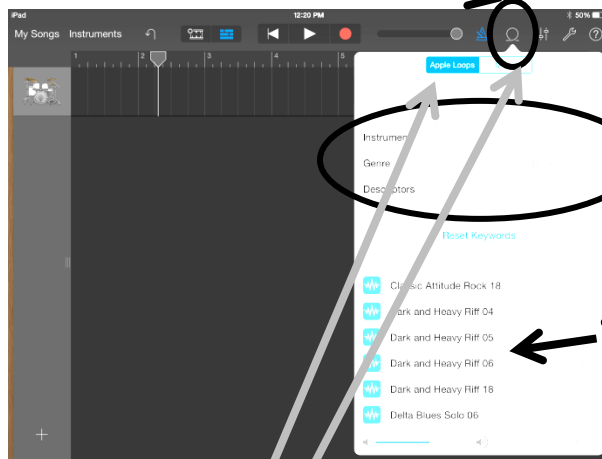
iPad
12:20 PM
50%
My Songs
Instruments
1
2
3
4
5
Apple Loops
Instrume
Genre
Descriptors
Reset Keywords
Classic Attitude Rock 18
Dark and Heavy Riff 04
Dark and Heavy Riff 05
Dark and Heavy Riff 06
Dark and Heavy Riff 18
Delta Blues Solo 06
+